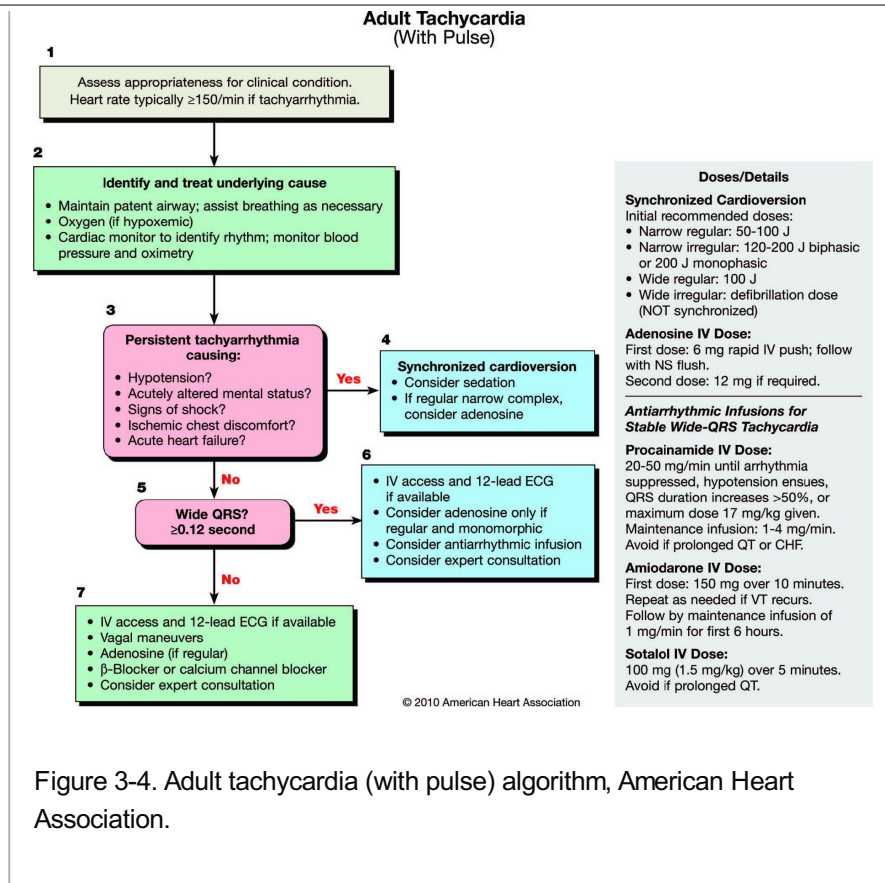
Adult Tachycardia
(With Pulse)

1

Assess appropriateness for clinical condition.
Heart rate typically ≥150/min if tachyarrhythmia.

2

Identify and treat underlying cause

- Maintain patent airway; assist breathing as necessary
- Oxygen (if hypoxemic)
- Cardiac monitor to identify rhythm; monitor blood pressure and oximetry

3

Persistent tachyarrhythmia causing:

- Hypotension?
- Acutely altered mental status?
- Signs of shock?
- Ischemic chest discomfort?
- Acute heart failure?

Yes

4

Synchronized cardioversion

- Consider sedation
- If regular narrow complex, consider adenosine

No

5

Wide QRS?
≥0.12 second

Yes

6

- IV access and 12-lead ECG if available
- Consider adenosine only if regular and monomorphic
- Consider antiarrhythmic infusion
- Consider expert consultation

No

7

- IV access and 12-lead ECG if available
- Vagal maneuvers
- Adenosine (if regular)
- β-Blocker or calcium channel blocker
- Consider expert consultation

Doses/Details

Synchronized Cardioversion
Initial recommended doses:

- Narrow regular: 50-100 J
- Narrow irregular: 120-200 J biphasic or 200 J monophasic
- Wide regular: 100 J
- Wide irregular: defibrillation dose (NOT synchronized)

Adenosine IV Dose:
First dose: 6 mg rapid IV push; follow with NS flush.
Second dose: 12 mg if required.

Antiarrhythmic Infusions for Stable Wide-QRS Tachycardia

Procainamide IV Dose:
20-50 mg/min until arrhythmia suppressed, hypotension ensues, QRS duration increases >50%, or maximum dose 17 mg/kg given.
Maintenance infusion: 1-4 mg/min.
Avoid if prolonged QT or CHF.

Amiodarone IV Dose:
First dose: 150 mg over 10 minutes.
Repeat as needed if VT recurs.
Follow by maintenance infusion of 1 mg/min for first 6 hours.

Sotalol IV Dose:
100 mg (1.5 mg/kg) over 5 minutes.
Avoid if prolonged QT.

© 2010 American Heart Association

Figure 3-4. Adult tachycardia (with pulse) algorithm, American Heart Association.